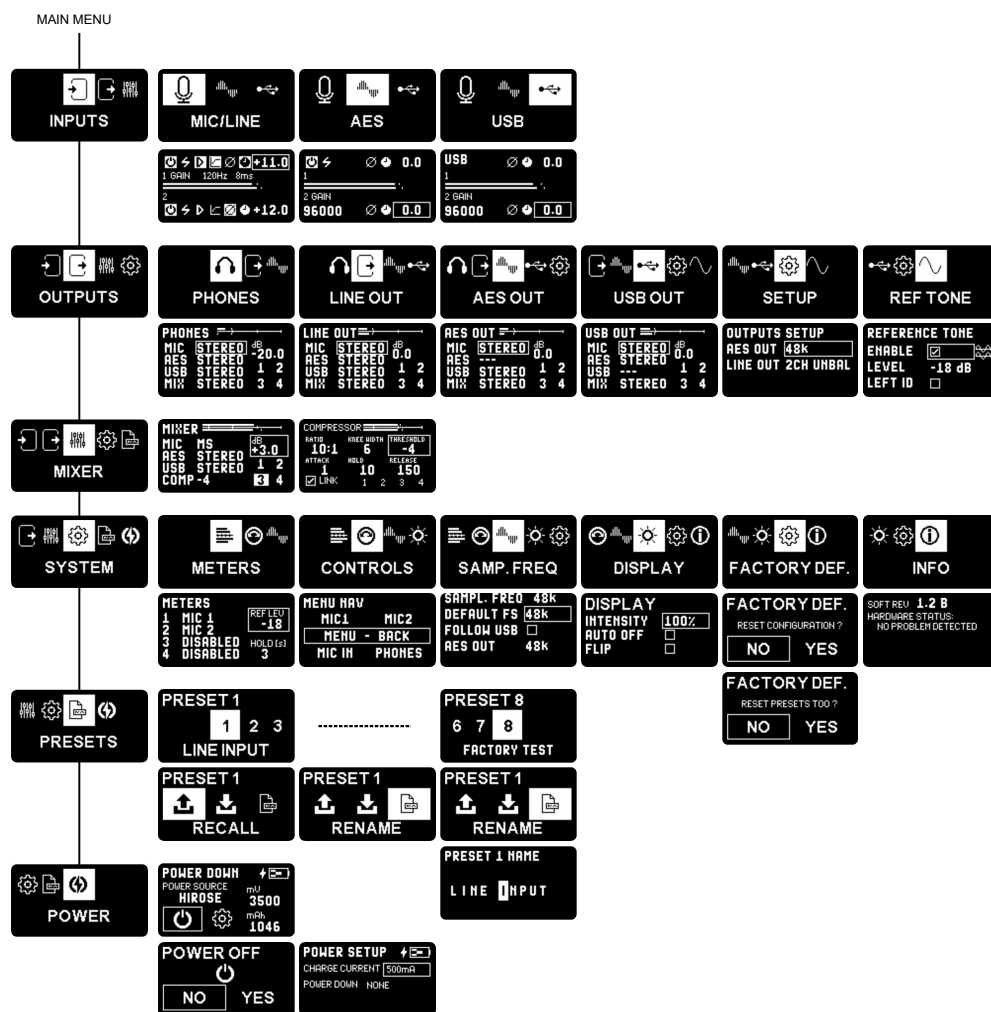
MAIN MENU

INPUTS

MIC/LINE

AES

USB

+11.0
1 GAIN 120Hz 8ms
2
+12.0

0.0
1
2 GAIN
96000
0.0

USB
0.0
1
2 GAIN
96000
0.0

OUTPUTS

PHONES

LINE OUT

AES OUT

USB OUT

SETUP

REF TONE

PHONES
MIC STEREO dB -20.0
AES STEREO
USB STEREO 1 2
MIX STEREO 3 4

LINE OUT
MIC STEREO dB 0.0
AES STEREO
USB STEREO 1 2
MIX STEREO 3 4

AES OUT
MIC STEREO dB 0.0
AES ---
USB STEREO 1 2
MIX STEREO 3 4

USB OUT
MIC STEREO dB 0.0
AES STEREO
USB ---
MIX STEREO 3 4

OUTPUTS SETUP
AES OUT 48k
LINE OUT 2CH UNBAL

REFERENCE TONE
ENABLE ☑
LEVEL -18 dB
LEFT ID ☐

MIXER

MIXER
MIC MS dB +3.0
AES STEREO
USB STEREO 1 2
COMP -4 3 4

COMPRESSOR
RATIO 10:1
KNEE WIDTH 6
THRESHOLD -4
ATTACK 1
HOLD 10
RELEASE 150
☑ LINK 1 2 3 4

SYSTEM

METERS

CONTROLS

SAMP. FREQ

DISPLAY

FACTORY DEF.

INFO

METERS
1 MIC 1
2 MIC 2
3 DISABLED
4 DISABLED
REF LEV -18
HOLD [s] 3

MENU NAV
MIC1 MIC2
MENU - BACK
MIC IN PHONES

SAMPL. FREQ 48k
DEFAULT FS 48k
FOLLOW USB ☐
AES OUT 48k

DISPLAY
INTENSITY 100%
AUTO OFF ☐
FLIP ☐

FACTORY DEF.
RESET CONFIGURATION ?
NO YES

SOFT REV 1.2 B
HARDWARE STATUS:
NO PROBLEM DETECTED

FACTORY DEF.
RESET PRESETS TOO ?
NO YES

PRESETS

PRESET 1
1 2 3
LINE INPUT

PRESET 8
6 7 8
FACTORY TEST

PRESET 1
RECALL

PRESET 1
RENAME

PRESET 1
RENAME

PRESET 1 NAME
LINE INPUT

POWER

POWER DOWN
POWER SOURCE
HIROSE
mV 3500
mAh 1046

POWER OFF
NO YES

POWER SETUP
CHARGE CURRENT 500mA
POWER DOWN NONE